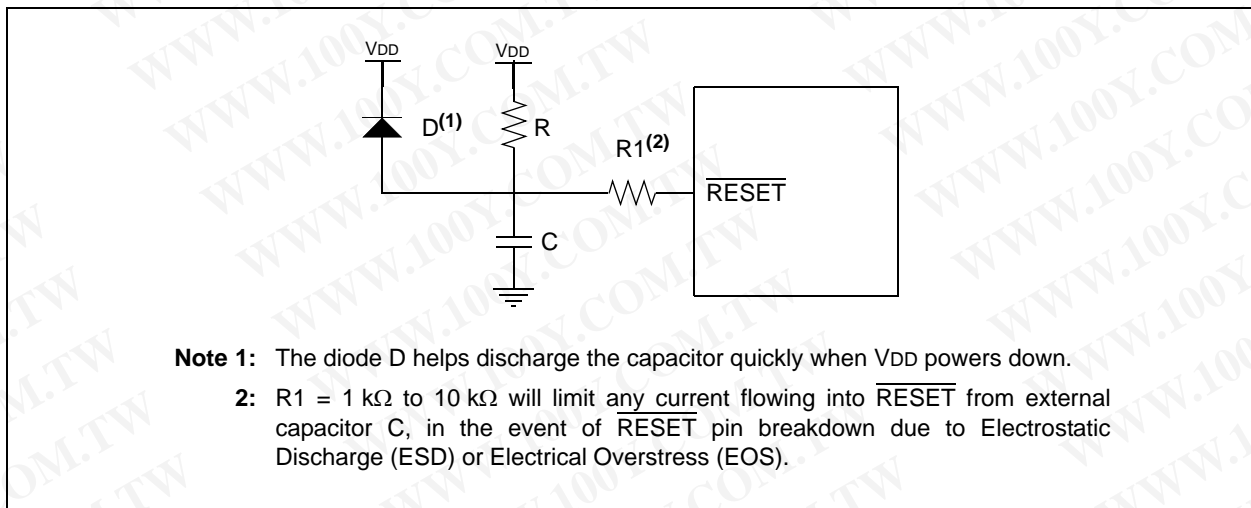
VDD VDD

D$^{(1)}$ R

R1$^{(2)}$

$\overline{\text{RESET}}$

C

WWW.100Y.COM.TW

**Note 1:** The diode D helps discharge the capacitor quickly when VDD powers down.

**2:** R1 = 1 k$\Omega$ to 10 k$\Omega$ will limit any current flowing into $\overline{\text{RESET}}$ from external capacitor C, in the event of $\overline{\text{RESET}}$ pin breakdown due to Electrostatic Discharge (ESD) or Electrical Overstress (EOS).